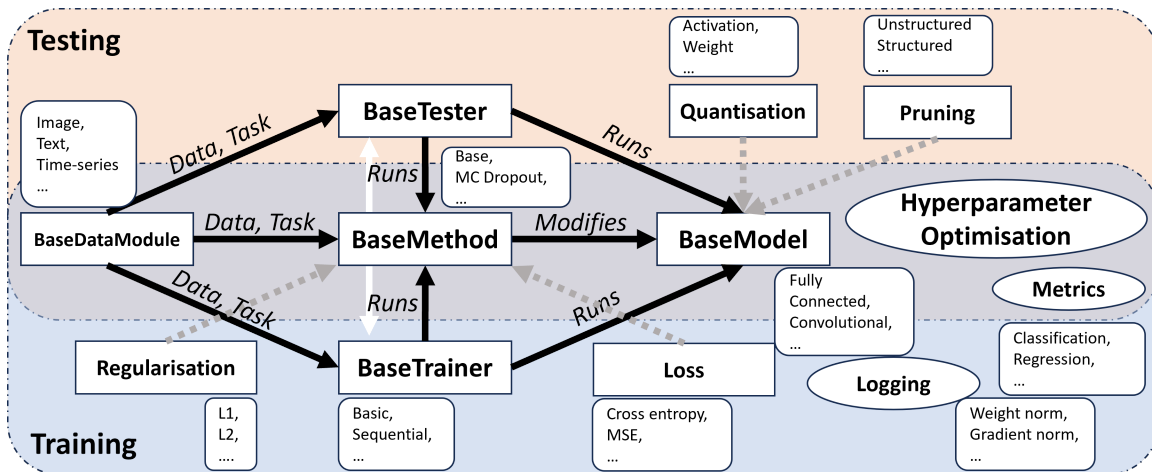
Testing

Activation,
Weight
...

Unstructured
Structured
...

Image,
Text,
Time-series
...

Data, Task

BaseTester

Runs

Quantisation

Pruning

Base,
MC Dropout,
...

Runs

BaseDataModule

Data, Task

BaseMethod

Modifies

BaseModel

Hyperparameter Optimisation

Data, Task

Runs

Runs

Fully Connected,
Convolutional,
...

Metrics

Regularisation

BaseTrainer

Loss

Logging

Classification,
Regression,
...

L1,
L2,
....

Basic,
Sequential,
...

Cross entropy,
MSE,
...

Weight norm,
Gradient norm,
...

Training